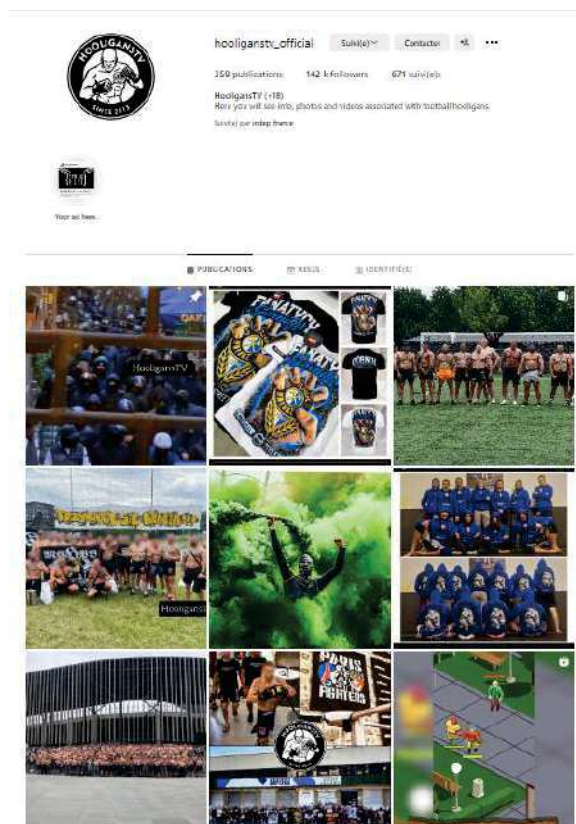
HOOLIGANSTV
SINCE 2013

hooligansty_official Suivi(e) Contacter

350 publications 142 k followers 671 suivi(e)s

HooligansTV (+18)
Here you will see info, photos and videos associated with footballhooligans

Suivi(e) par indep france

Your ad here...

PUBLICATIONS REELS IDENTIFIÉ(E)

HooligansTV

FANATYK

Hooligans

PARIS FIGHTERS